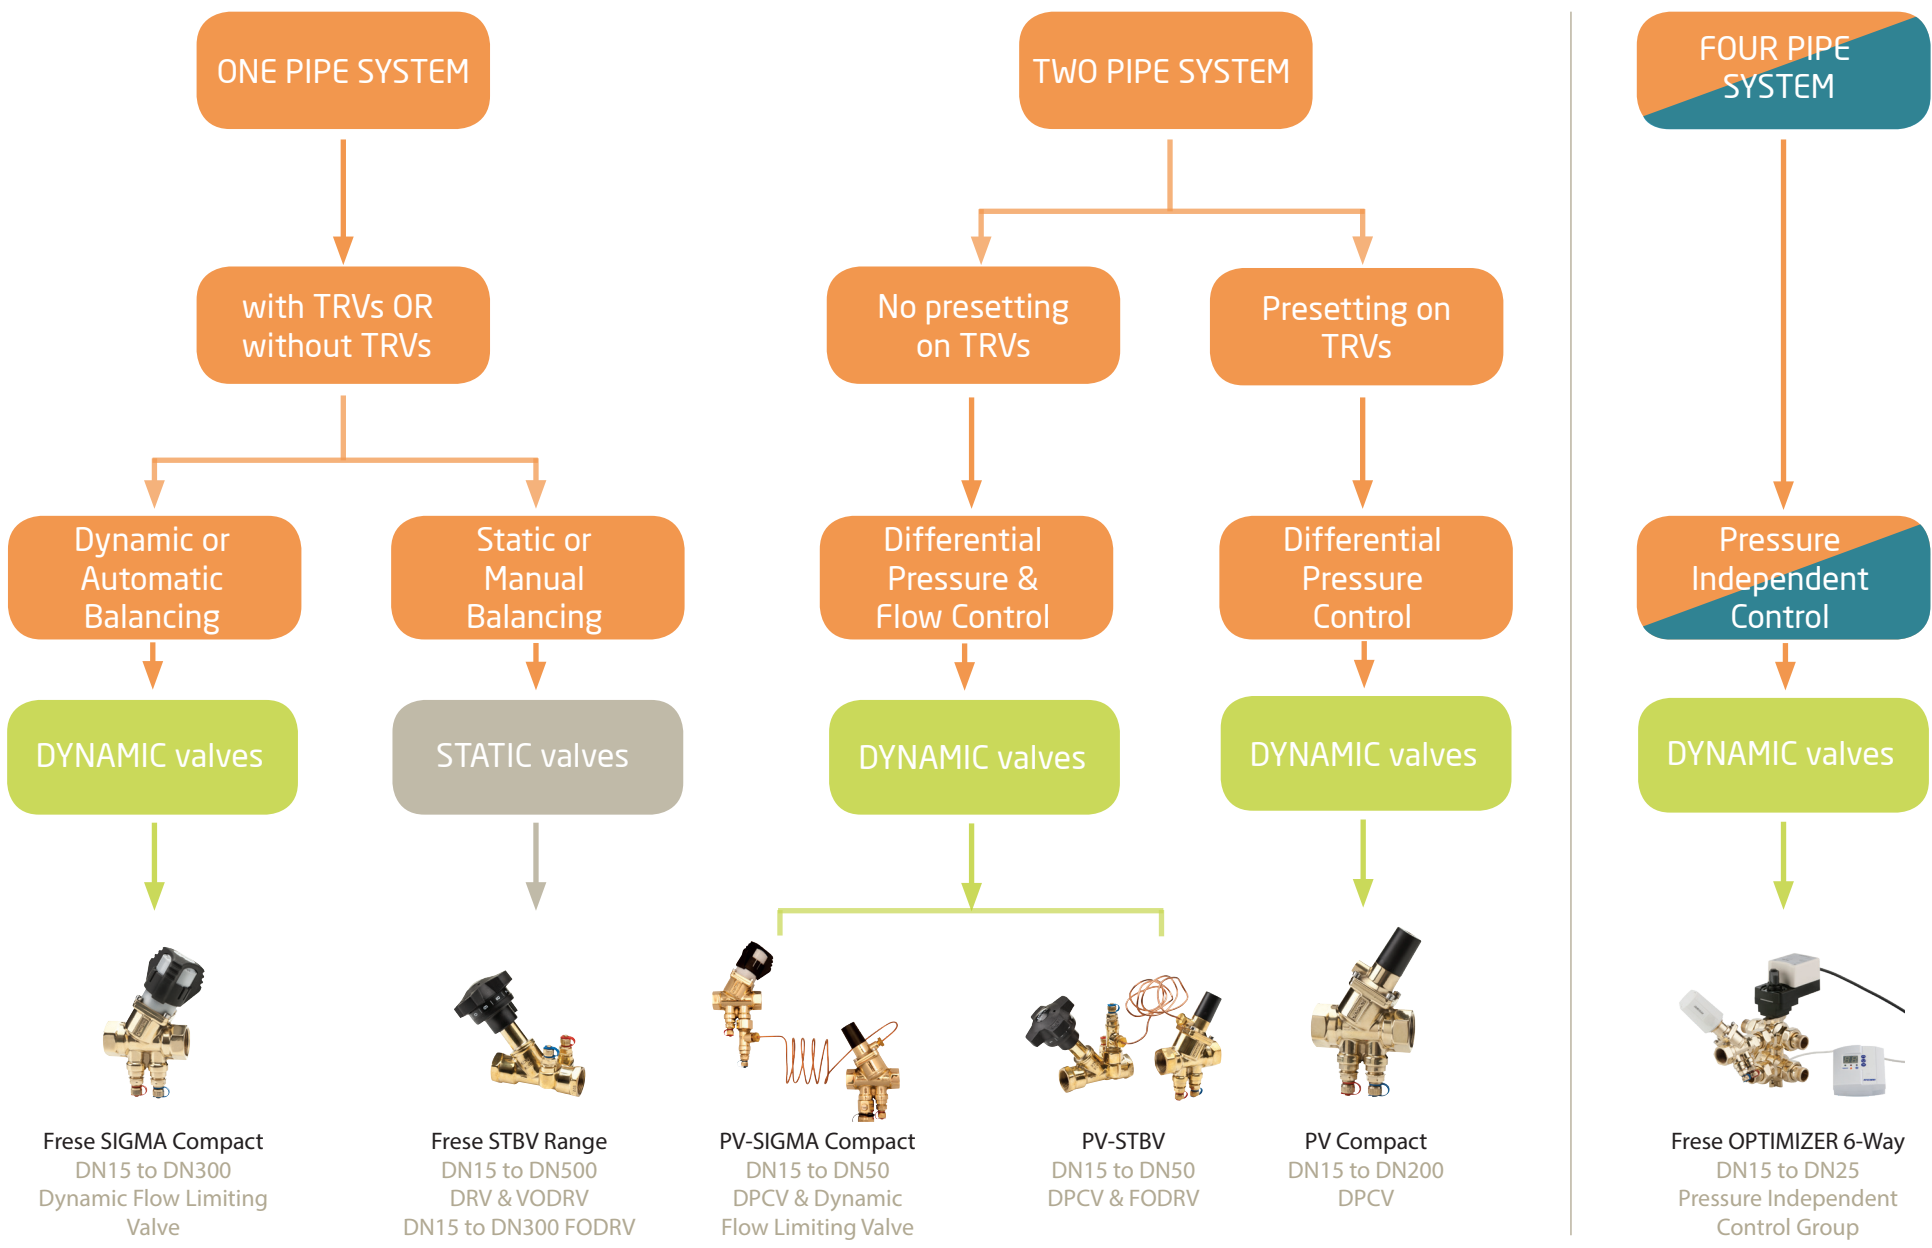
ONE PIPE SYSTEM

TWO PIPE SYSTEM

FOUR PIPE SYSTEM

with TRVs OR without TRVs

No presetting on TRVs

Presetting on TRVs

Dynamic or Automatic Balancing

Static or Manual Balancing

Differential Pressure & Flow Control

Differential Pressure Control

Pressure Independent Control

DYNAMIC valves

STATIC valves

DYNAMIC valves

DYNAMIC valves

DYNAMIC valves

Frese SIGMA Compact
DN15 to DN300
Dynamic Flow Limiting Valve

Frese STBV Range
DN15 to DN500
DRV & VODRV
DN15 to DN300 FODRV

PV-SIGMA Compact
DN15 to DN50
DPCV & Dynamic Flow Limiting Valve

PV-STBV
DN15 to DN50
DPCV & FODRV

PV Compact
DN15 to DN200
DPCV

Frese OPTIMIZER 6-Way
DN15 to DN25
Pressure Independent Control Group